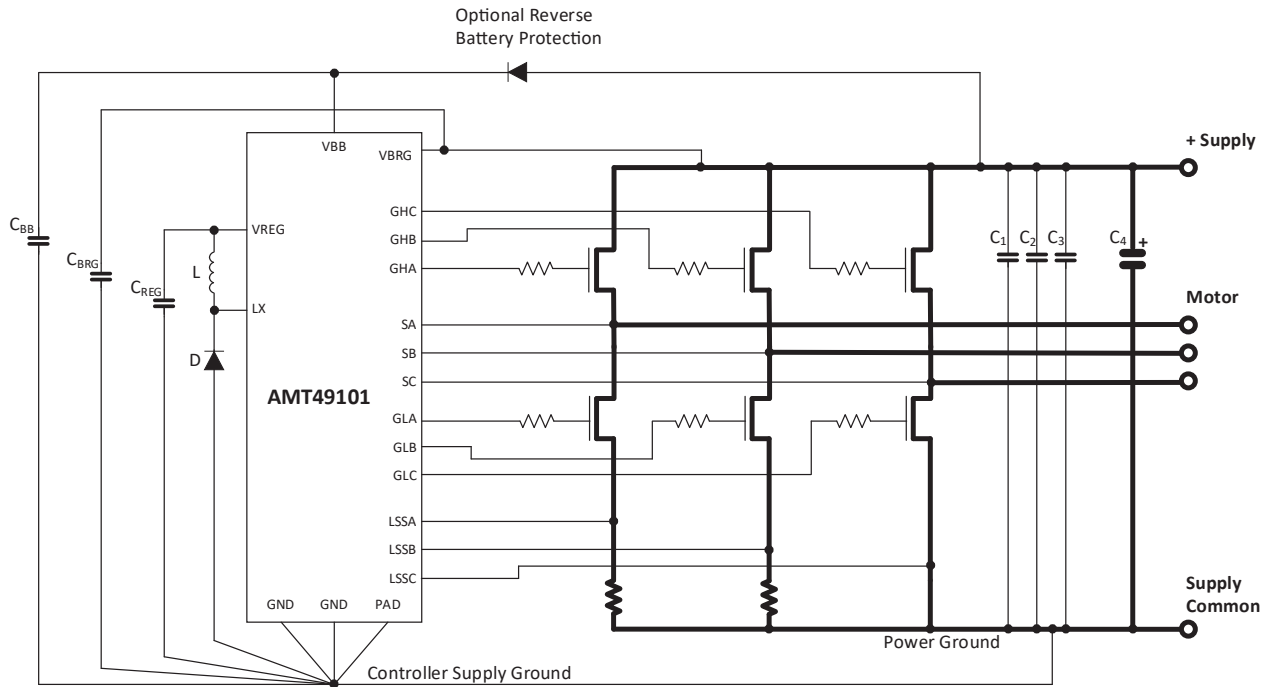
Optional Reverse
Battery Protection

VBB
VBRG
+ Supply
$C_{BB}$
$C_{BRG}$
$C_{REG}$
VREG
L
LX
D
GHC
GHB
GHA
$C_1$ $C_2$ $C_3$
$C_4$
+
Motor
SA
SB
SC
AMT49101
GLA
GLB
GLC
LSSA
LSSB
LSSC
Supply
Common
GND GND PAD
Power Ground
Controller Supply Ground